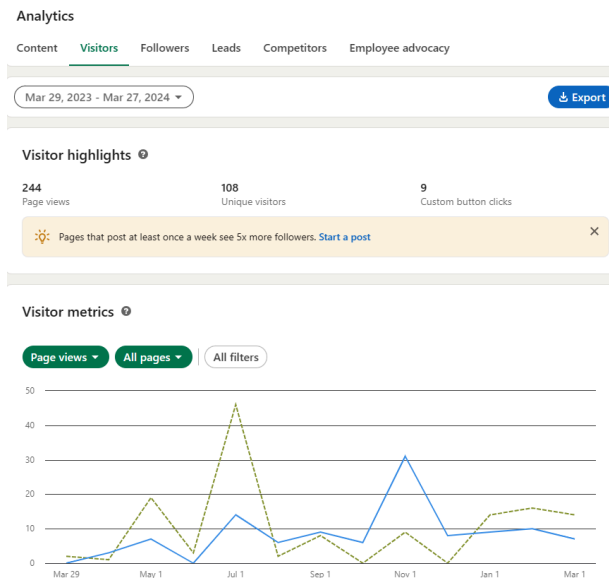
Analytics

Content Visitors Followers Leads Competitors Employee advocacy

Mar 29, 2023 - Mar 27, 2024

Export

Visitor highlights

244
Page views

108
Unique visitors

9
Custom button clicks

Pages that post at least once a week see 5x more followers. Start a post

Visitor metrics

Page views
All pages
All filters

50
40
30
20
10
0

Mar 29 May 1 Jul 1 Sep 1 Nov 1 Jan 1 Mar 1